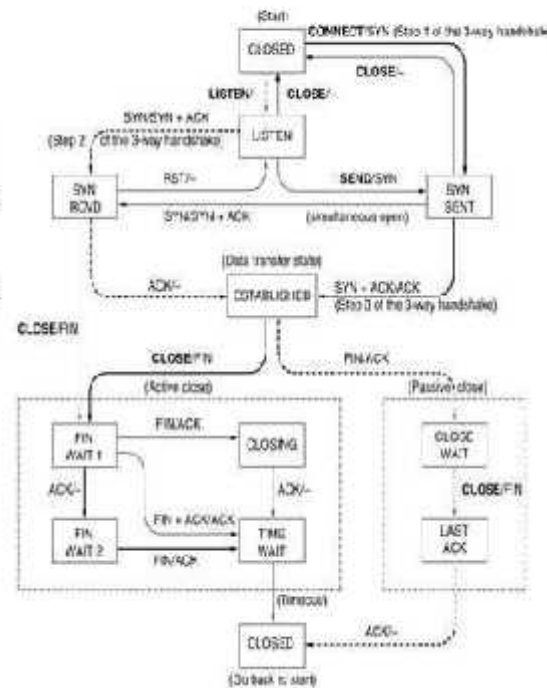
(Start)

CLOSED

CONNECT/SYN (Step 1 of the 3-way handshake)

CLOSE/-

LISTEN/

CLOSE/-

SYN/SYN + ACK

(Step 2 of the 3-way handshake)

LISTEN

SYN RCVD

RST/-

SEND/SYN

SYN SENT

SYN/SYN + ACK

(simultaneous open)

(Data transfer state)

ACK/-

ESTABLISHED

SYN + ACK/ACK

(Step 3 of the 3-way handshake)

CLOSE/FIN

CLOSE/FIN

FIN/ACK

(Active close)

(Passive close)

FIN WAIT 1

FIN/ACK

CLOSING

CLOSE WAIT

ACK/-

ACK/-

CLOSE/FIN

FIN + ACK/ACK

FIN WAIT 2

TIME WAIT

LAST ACK

FIN/ACK

(Timeout)

CLOSED

ACK/-

(Go back to start)